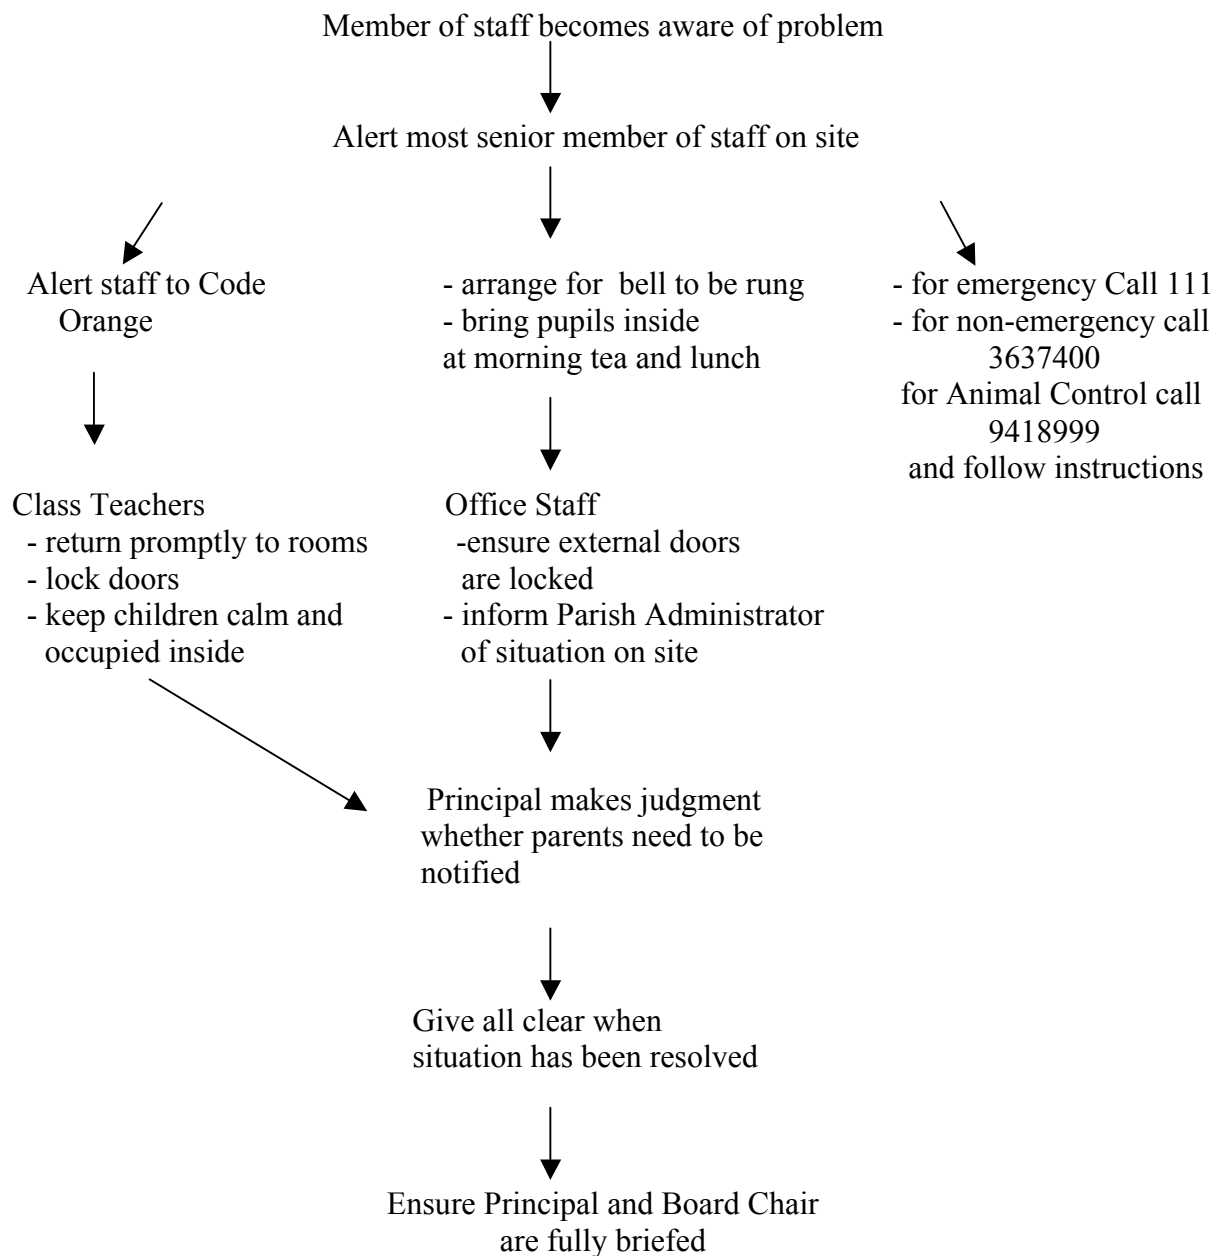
Member of staff becomes aware of problem

Alert most senior member of staff on site

Alert staff to Code Orange

- arrange for bell to be rung
- bring pupils inside
at morning tea and lunch

- for emergency Call 111
- for non-emergency call 3637400
for Animal Control call 9418999
and follow instructions

Class Teachers
- return promptly to rooms
- lock doors
- keep children calm and occupied inside

Office Staff
-ensure external doors are locked
- inform Parish Administrator of situation on site

Principal makes judgment whether parents need to be notified

Give all clear when situation has been resolved

Ensure Principal and Board Chair are fully briefed